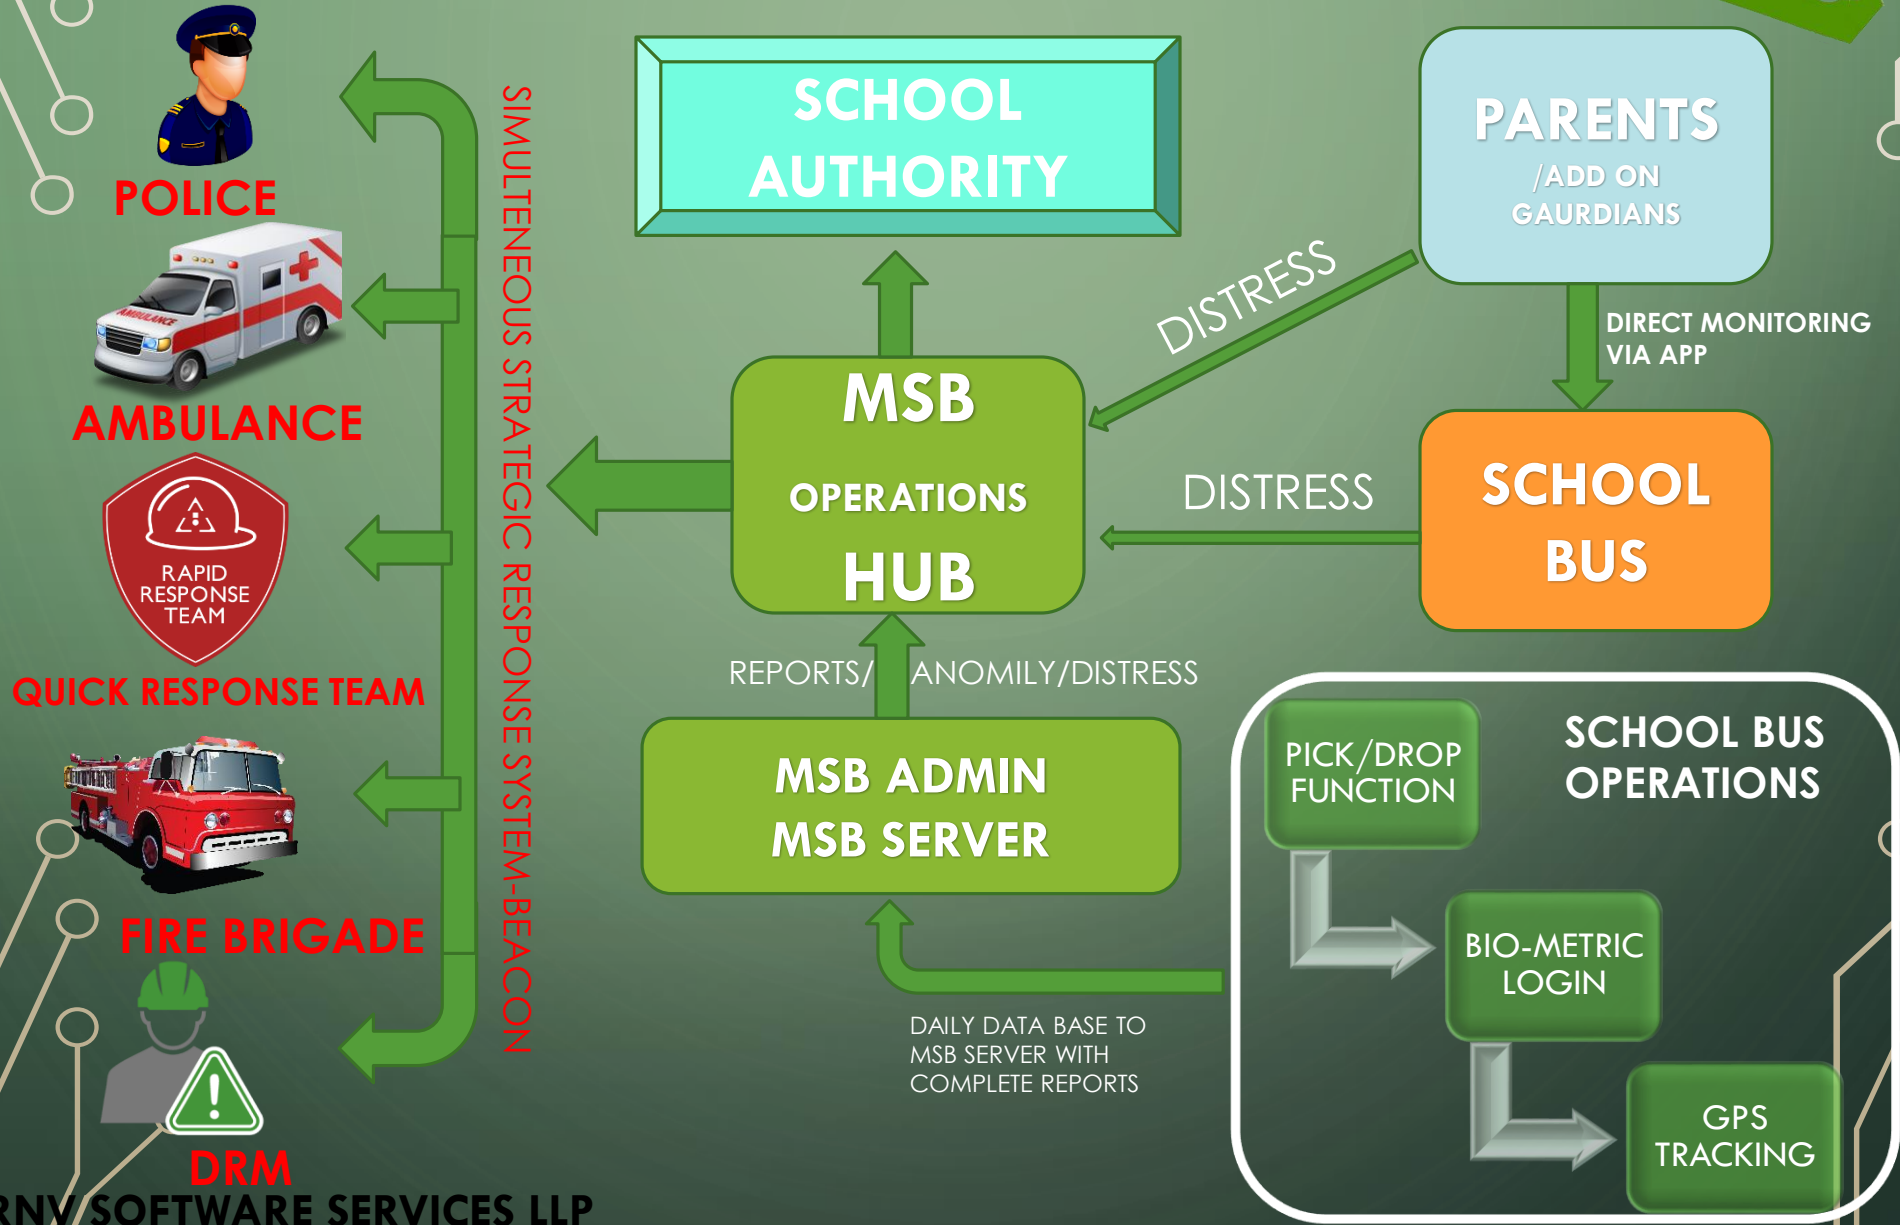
POLICE

AMBULANCE

RAPID RESPONSE TEAM

QUICK RESPONSE TEAM

FIRE BRIGADE

DRM

SIMULTENEOUS STRATEGIC RESPONSE SYSTEM-BEACON

SCHOOL AUTHORITY

PARENTS /ADD ON GAURDIANS

DISTRESS

DIRECT MONITORING VIA APP

MSB OPERATIONS HUB

DISTRESS

SCHOOL BUS

REPORTS/ ANOMILY/DISTRESS

MSB ADMIN MSB SERVER

SCHOOL BUS OPERATIONS

PICK/DROP FUNCTION

BIO-METRIC LOGIN

GPS TRACKING

DAILY DATA BASE TO MSB SERVER WITH COMPLETE REPORTS

RNV SOFTWARE SERVICES LLP